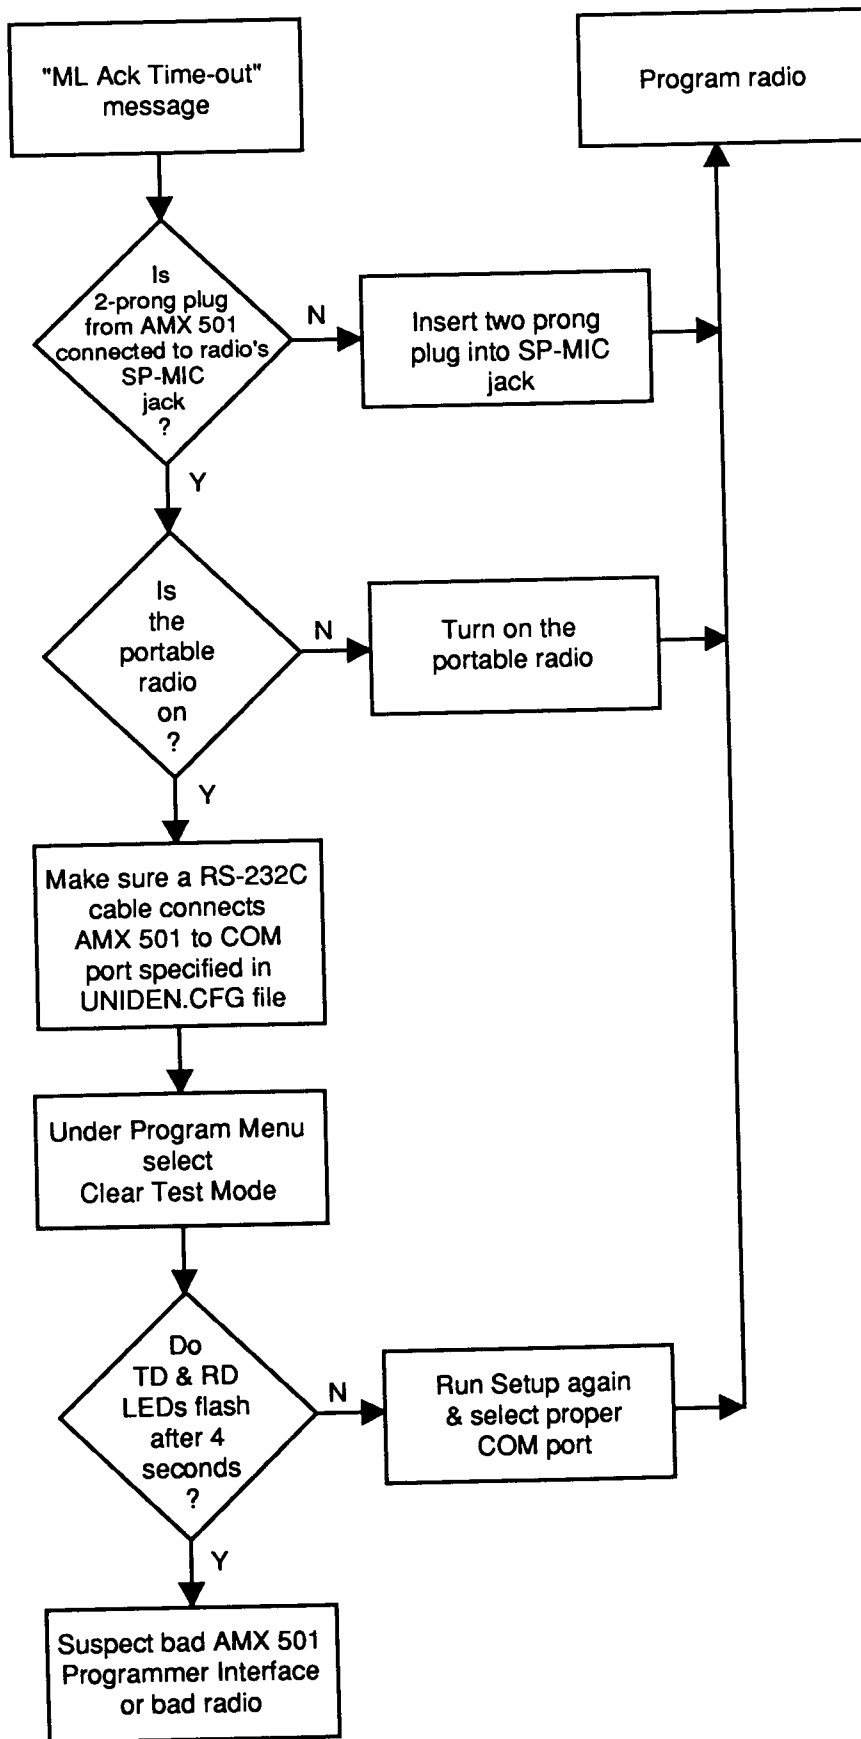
"ML Ack Time-out" message

Program radio

Is 2-prong plug from AMX 501 connected to radio's SP-MIC jack ?

N

Insert two prong plug into SP-MIC jack

Y

Is the portable radio on ?

N

Turn on the portable radio

Y

Make sure a RS-232C cable connects AMX 501 to COM port specified in UNIDEN.CFG file

Under Program Menu select Clear Test Mode

Do TD & RD LEDs flash after 4 seconds ?

N

Run Setup again & select proper COM port

Y

Suspect bad AMX 501 Programmer Interface or bad radio